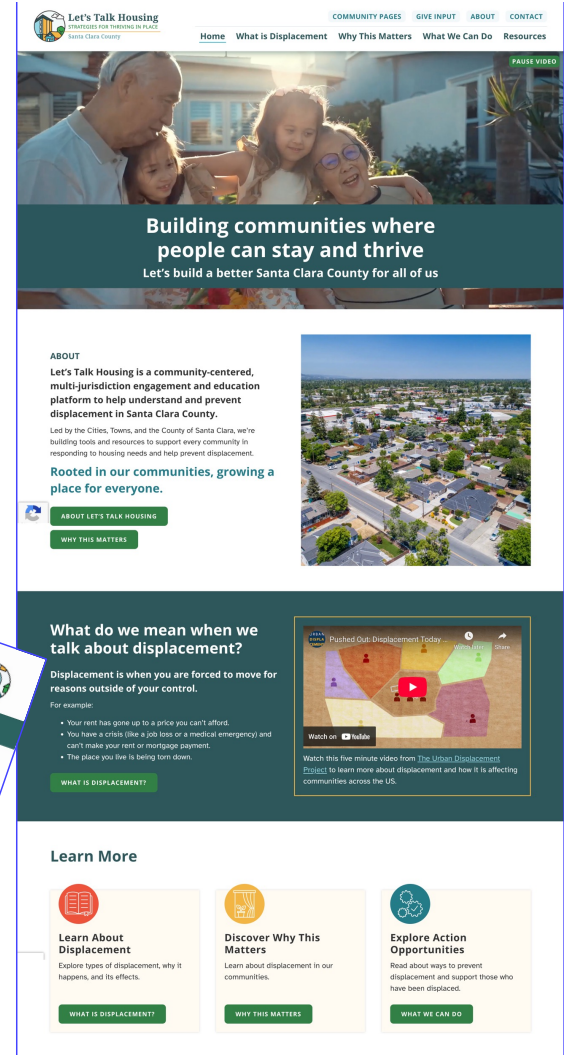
Let's Talk Housing
STRATEGIES FOR THRIVING IN PLACE
Santa Clara County

COMMUNITY PAGES GIVE INPUT ABOUT CONTACT

Home What is Displacement Why This Matters What We Can Do Resources

PAUSE VIDEO

Building communities where people can stay and thrive
Let's build a better Santa Clara County for all of us

ABOUT
Let's Talk Housing is a community-centered, multi-jurisdiction engagement and education platform to help understand and prevent displacement in Santa Clara County.

Led by the Cities, Towns, and the County of Santa Clara, we're building tools and resources to support every community in responding to housing needs and help prevent displacement.

Rooted in our communities, growing a place for everyone.

ABOUT LET'S TALK HOUSING
WHY THIS MATTERS

What do we mean when we talk about displacement?

Displacement is when you are forced to move for reasons outside of your control.

For example:

- Your rent has gone up to a price you can't afford.
- You have a crisis (like a job loss or a medical emergency) and can't make your rent or mortgage payment.
- The place you live is being torn down.

WHAT IS DISPLACEMENT?

Pushed Out: Displacement Today ...
Watch later Share
Watch on YouTube

Watch this five minute video from The Urban Displacement Project to learn more about displacement and how it is affecting communities across the US.

Learn More

Learn About Displacement
Explore types of displacement, why it happens, and its effects.
WHAT IS DISPLACEMENT?

Discover Why This Matters
Learn about displacement in our communities.
WHY THIS MATTERS

Explore Action Opportunities
Read about ways to prevent displacement and support those who have been displaced.
WHAT WE CAN DO